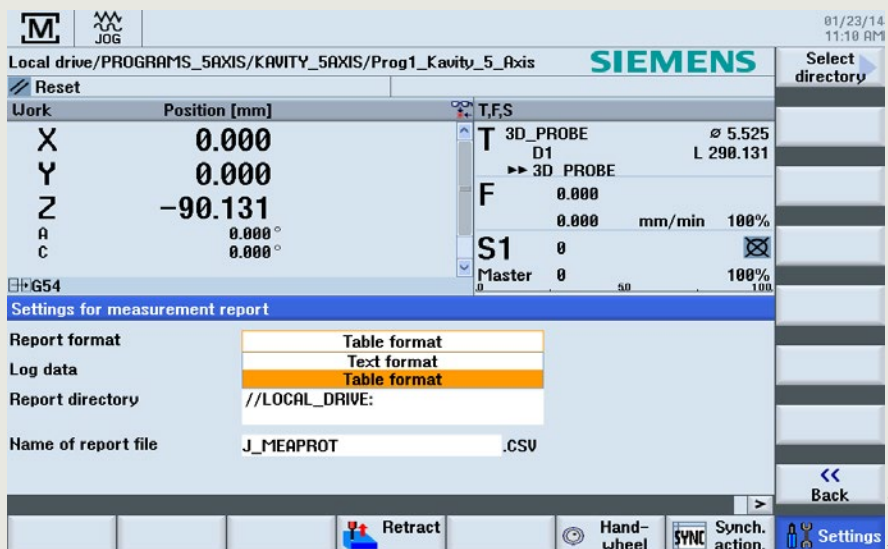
M JOG

01/23/14
11:10 AM

Local drive/PROGRAMS_5AXIS/KAVITY_5AXIS/Prog1_Kavity_5_Axis SIEMENS

Select directory

Reset

Work Position [mm]

X 0.000
Y 0.000
Z −90.131
A 0.000°
C 0.000°

G54

T,F,S

T 3D_PROBE ⌀ 5.525
D1 L 290.131
3D_PROBE

F 0.000
0.000 mm/min 100%

S1 0
Master 0 100%
0 50 100

Settings for measurement report

Report format Table format
Text format
Log data Table format
Report directory //LOCAL_DRIVE:

Name of report file J_MEAPROT .CSV

>

<<
Back

Retract

Hand-wheel

SYNC Synch. action.

Settings